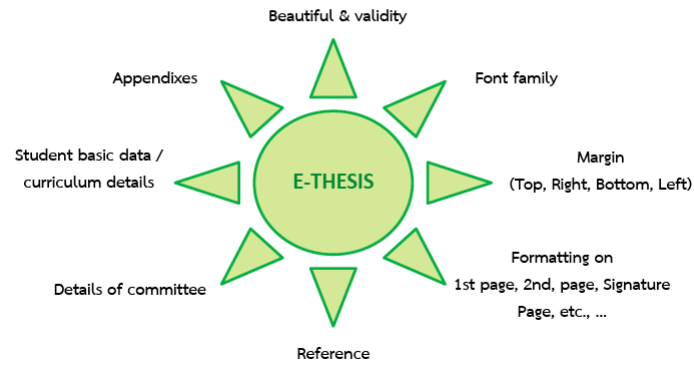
Beautiful & validity

Appendixes

Font family

Student basic data / curriculum details

E-THESIS

Margin (Top, Right, Bottom, Left)

Details of committee

Formatting on 1st page, 2nd, page, Signature Page, etc., ...

Reference